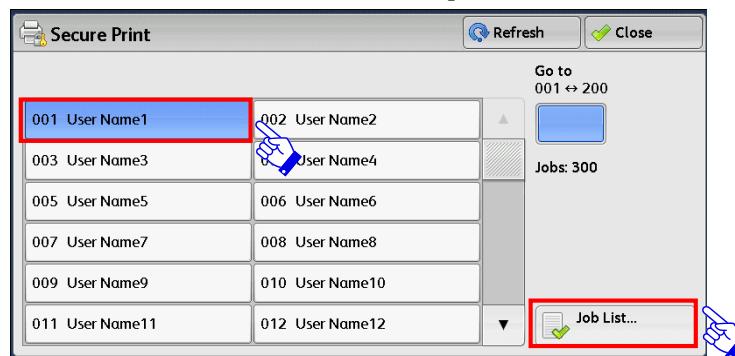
Secure Print

Refresh

Close

Go to
001 ↔ 200

Jobs: 300

001 User Name1

002 User Name2

003 User Name3

User Name4

005 User Name5

006 User Name6

007 User Name7

008 User Name8

009 User Name9

010 User Name10

011 User Name11

012 User Name12

Job List...